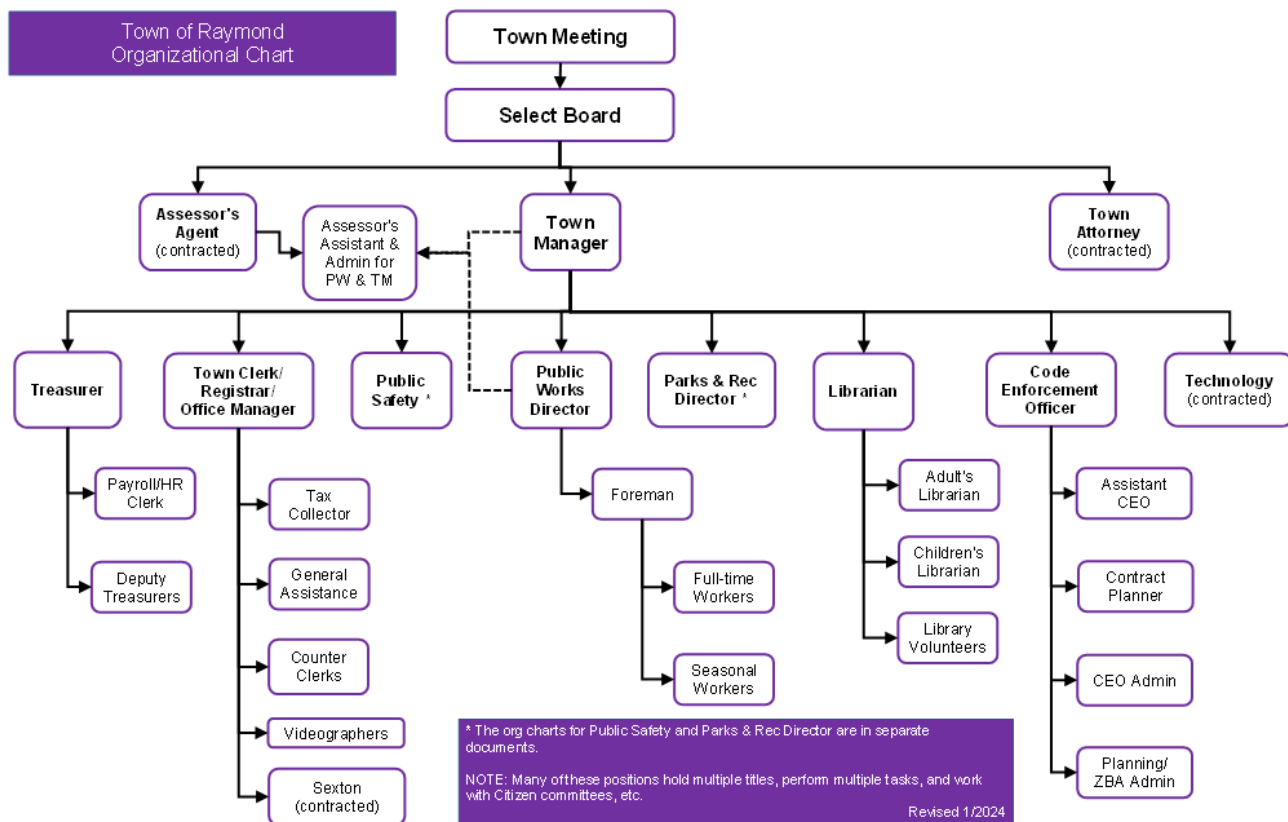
Town of Raymond Organizational Chart

Town Meeting

Select Board

Assessor's Agent (contracted)

Assessor's Assistant & Admin for PW & TM

Town Manager

Town Attorney (contracted)

Treasurer

Payroll/HR Clerk

Deputy Treasurers

Town Clerk/ Registrar/ Office Manager

Tax Collector

General Assistance

Counter Clerks

Videographers

Sexton (contracted)

Public Safety *

Public Works Director

Foreman

Full-time Workers

Seasonal Workers

Parks & Rec Director *

Librarian

Adult's Librarian

Children's Librarian

Library Volunteers

Code Enforcement Officer

Assistant CEO

Contract Planner

CEO Admin

Planning/ ZBA Admin

Technology (contracted)

* The org charts for Public Safety and Parks & Rec Director are in separate documents.

NOTE: Many of these positions hold multiple titles, perform multiple tasks, and work with Citizen committees, etc.

Revised 1/2024